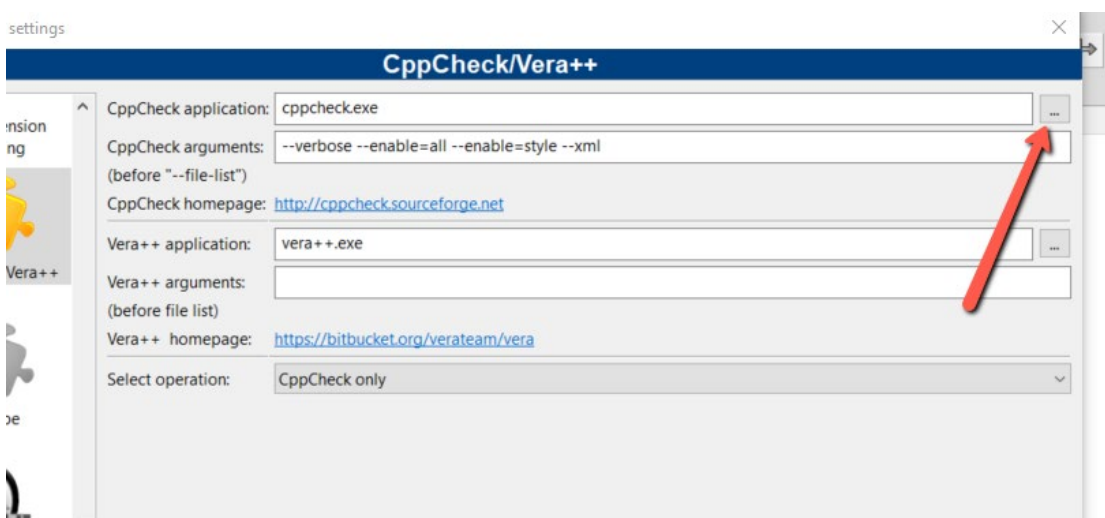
settings

CppCheck/Vera++

ension
ng

Vera++

pe

CppCheck application: cppcheck.exe ...

CppCheck arguments: (before "--file-list") --verbose --enable=all --enable=style --xml

CppCheck homepage: http://cppcheck.sourceforge.net

Vera++ application: vera++.exe ...

Vera++ arguments: (before file list)

Vera++ homepage: https://bitbucket.org/verateam/vera

Select operation: CppCheck only